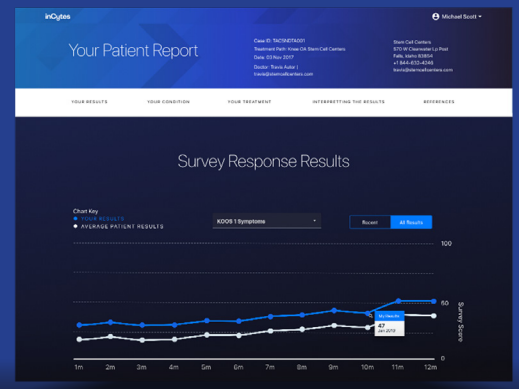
inCytes

Michael Scott

Your Patient Report

Case ID: TACSNDTA001
Treatment Path: Knee OA Stem Cell Centers
Date: 03 Nov 2017
Doctor: Travis Autor |
travis@stemcellcenters.com

Stem Cell Centers
570 W Clearwater Lp Post
Falls, Idaho 83854
+1 844-633-4344
travis@stemcellcenters.com

YOUR RESULTS
YOUR CONDITION
YOUR TREATMENT
INTERPRETING THE RESULTS
REFERENCES

Survey Response Results

Chart Key
YOUR RESULTS
AVERAGE PATIENT RESULTS

KOOS 1 Symptoms

Recent
All Results

100
50
0

Survey Score

My Results
47
Jan 2018

1m
2m
3m
4m
5m
6m
7m
8m
9m
10m
11m
12m